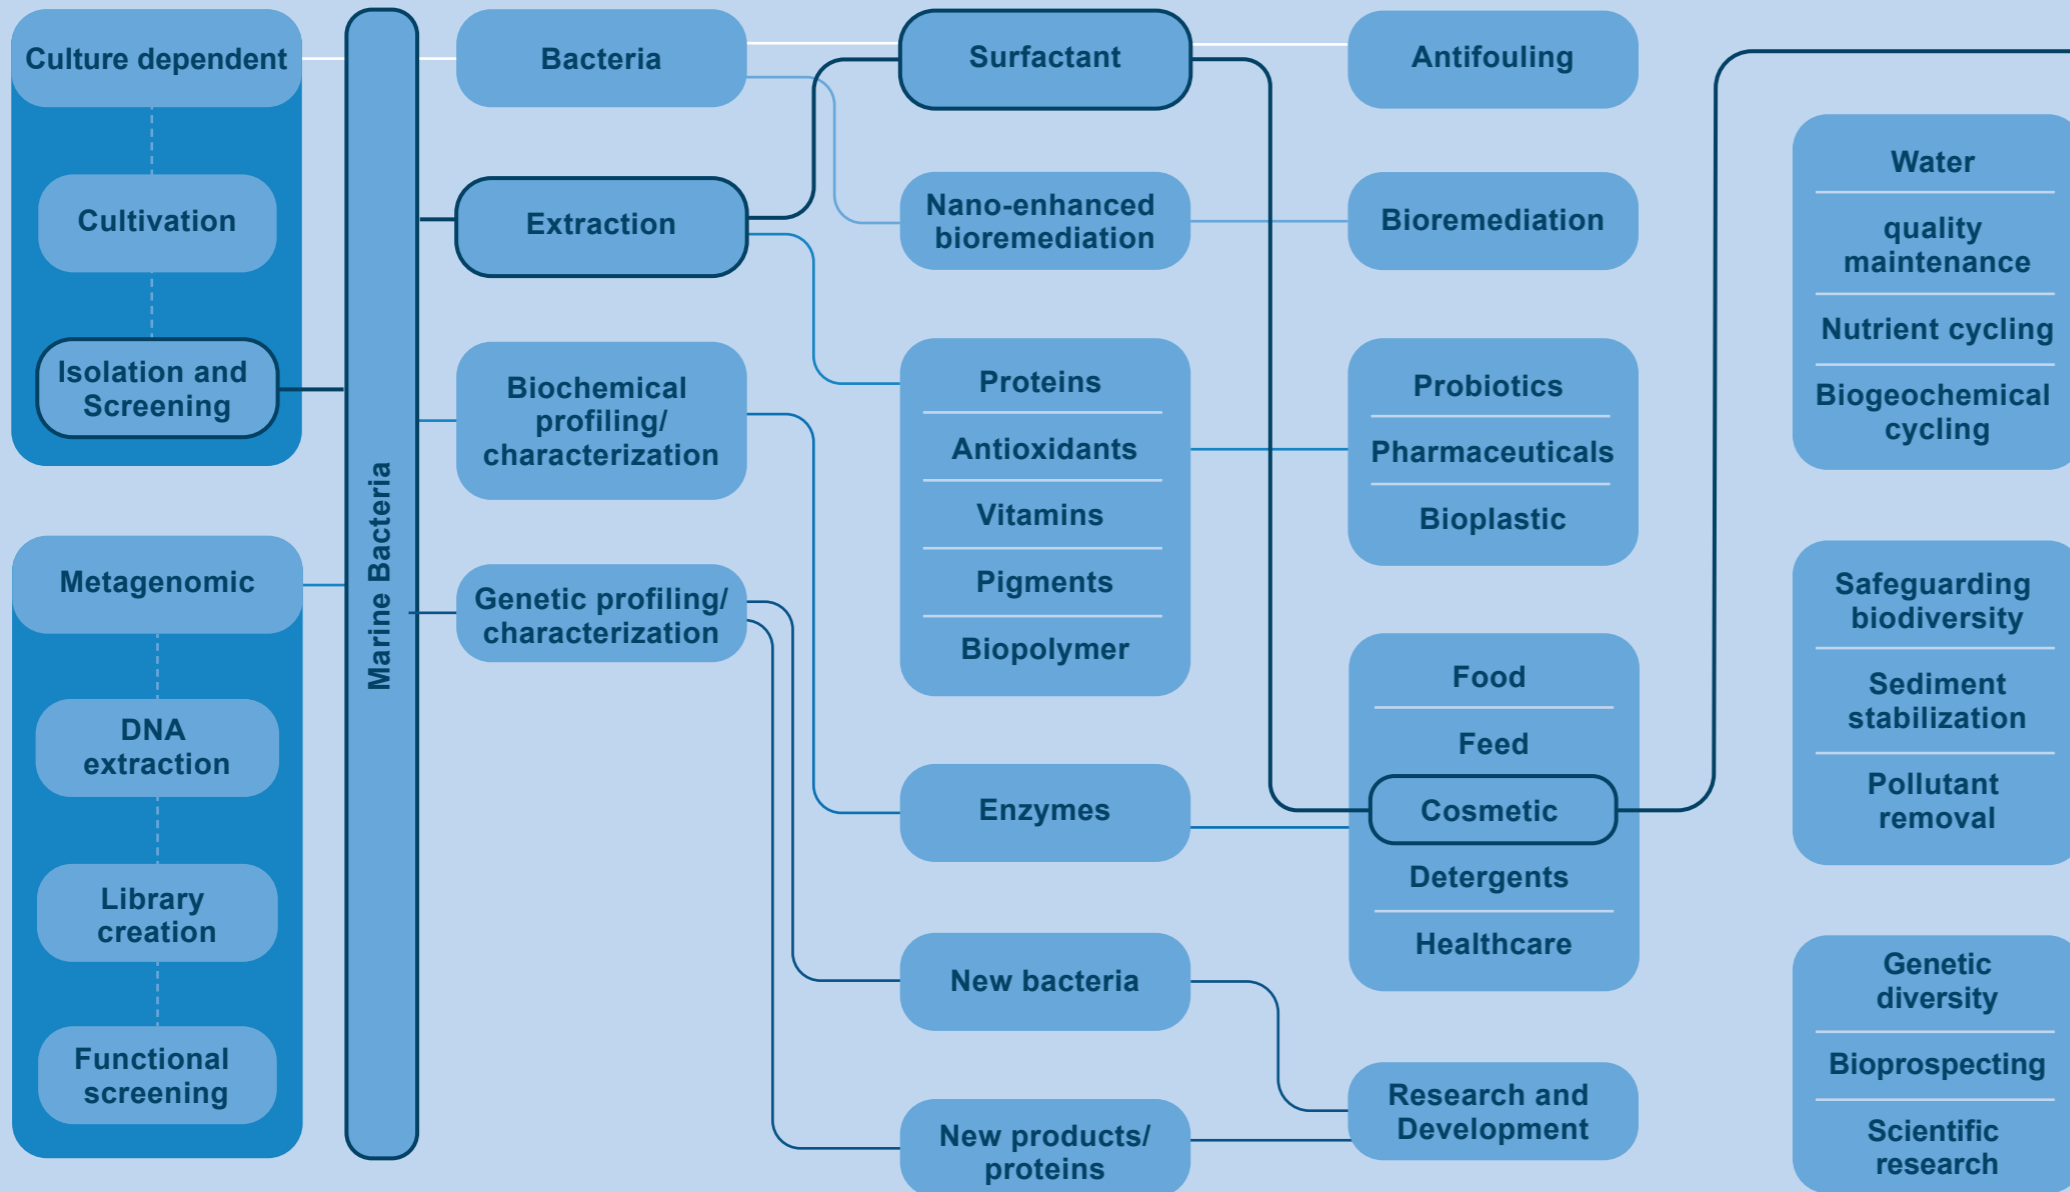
Culture dependent

Cultivation

Isolation and Screening

Metagenomic

DNA extraction

Library creation

Functional screening

Marine Bacteria

Bacteria

Extraction

Biochemical profiling/ characterization

Genetic profiling/ characterization

Surfactant

Nano-enhanced bioremediation

Proteins

Antioxidants

Vitamins

Pigments

Biopolymer

Enzymes

New bacteria

New products/ proteins

Antifouling

Bioremediation

Probiotics

Pharmaceuticals

Bioplastic

Food

Feed

Cosmetic

Detergents

Healthcare

Research and Development

Water

quality maintenance

Nutrient cycling

Biogeochemical cycling

Safeguarding biodiversity

Sediment stabilization

Pollutant removal

Genetic diversity

Bioprospecting

Scientific research